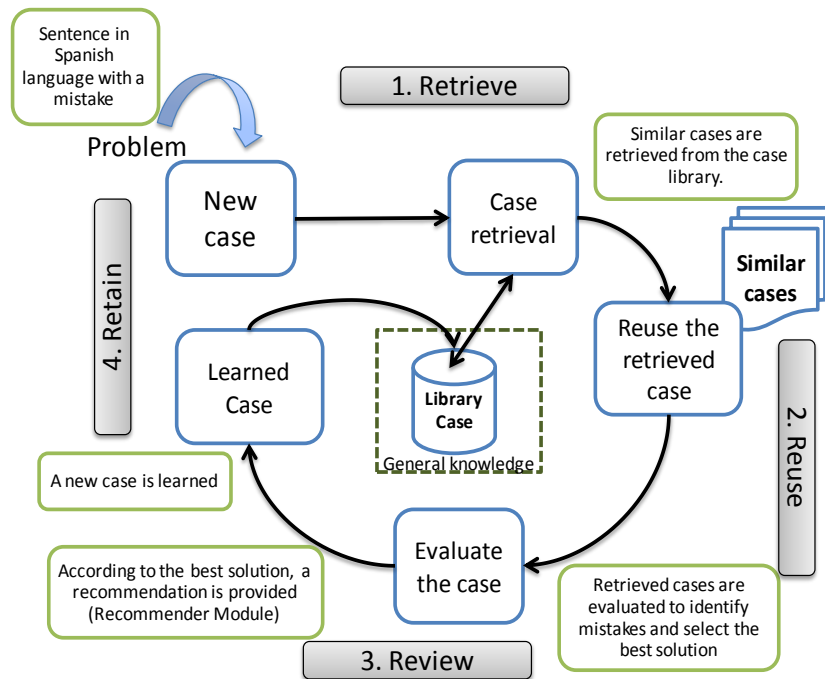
Sentence in Spanish language with a mistake

1. Retrieve

Problem

Similar cases are retrieved from the case library.

New case

Case retrieval

Similar cases

4. Retain

Reuse the retrieved case

Learned Case

Library Case

General knowledge

2. Reuse

A new case is learned

Evaluate the case

According to the best solution, a recommendation is provided (Recommender Module)

Retrieved cases are evaluated to identify mistakes and select the best solution

3. Review